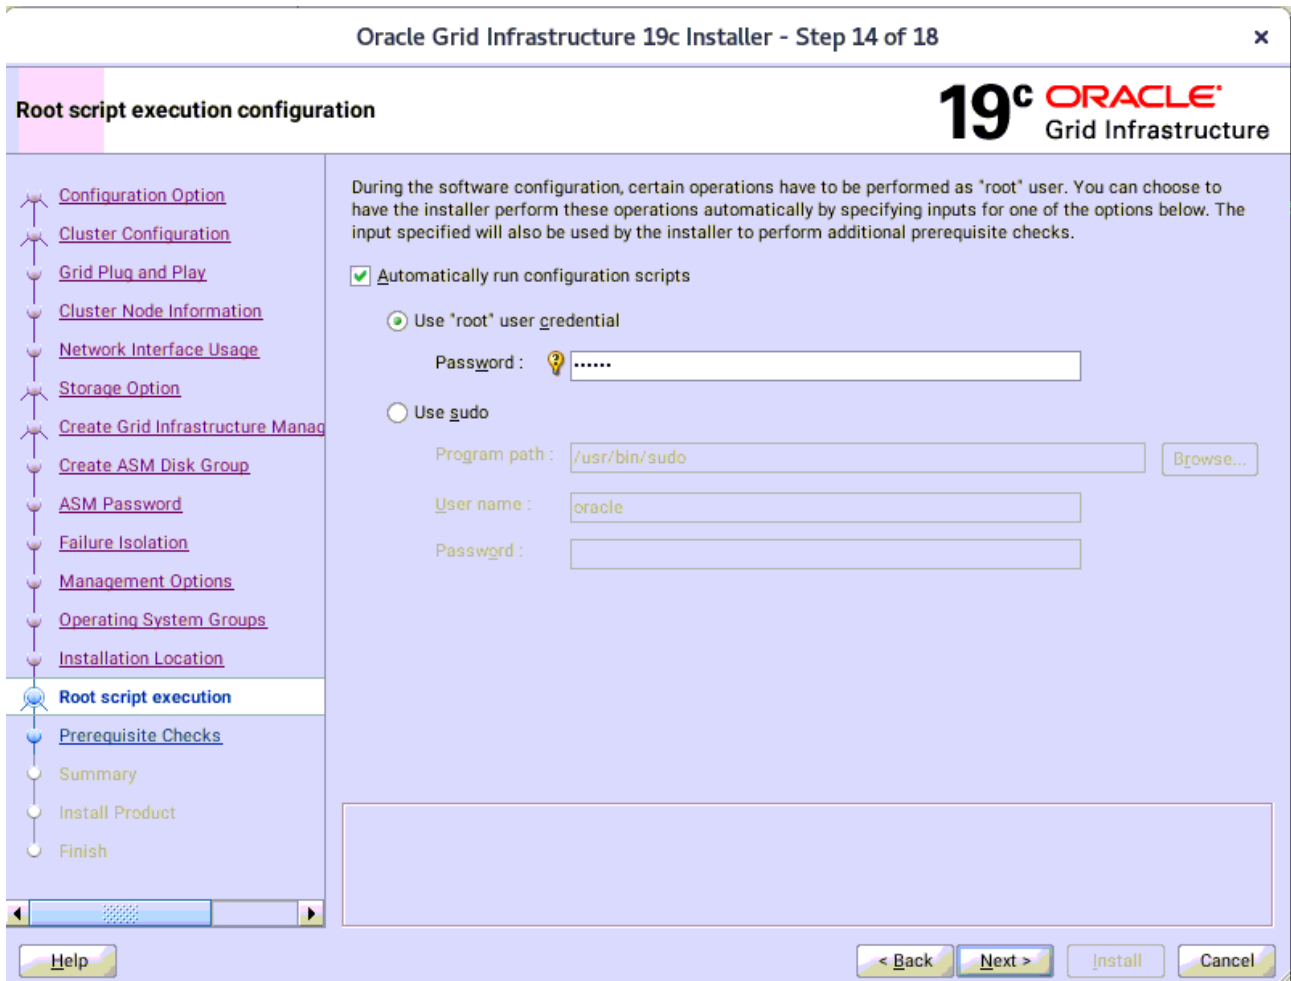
Oracle Grid Infrastructure 19c Installer - Step 14 of 18

×

Root script execution configuration

19c ORACLE
Grid Infrastructure

Configuration Option
Cluster Configuration
Grid Plug and Play
Cluster Node Information
Network Interface Usage
Storage Option
Create Grid Infrastructure Manag
Create ASM Disk Group
ASM Password
Failure Isolation
Management Options
Operating System Groups
Installation Location
Root script execution
Prerequisite Checks
Summary
Install Product
Finish

During the software configuration, certain operations have to be performed as "root" user. You can choose to have the installer perform these operations automatically by specifying inputs for one of the options below. The input specified will also be used by the installer to perform additional prerequisite checks.

Automatically run configuration scripts

Use "root" user credential

Password : ••••••

Use sudo

Program path : /usr/bin/sudo

Browse...

User name : oracle

Password :

Help

< Back

Next >

Install

Cancel